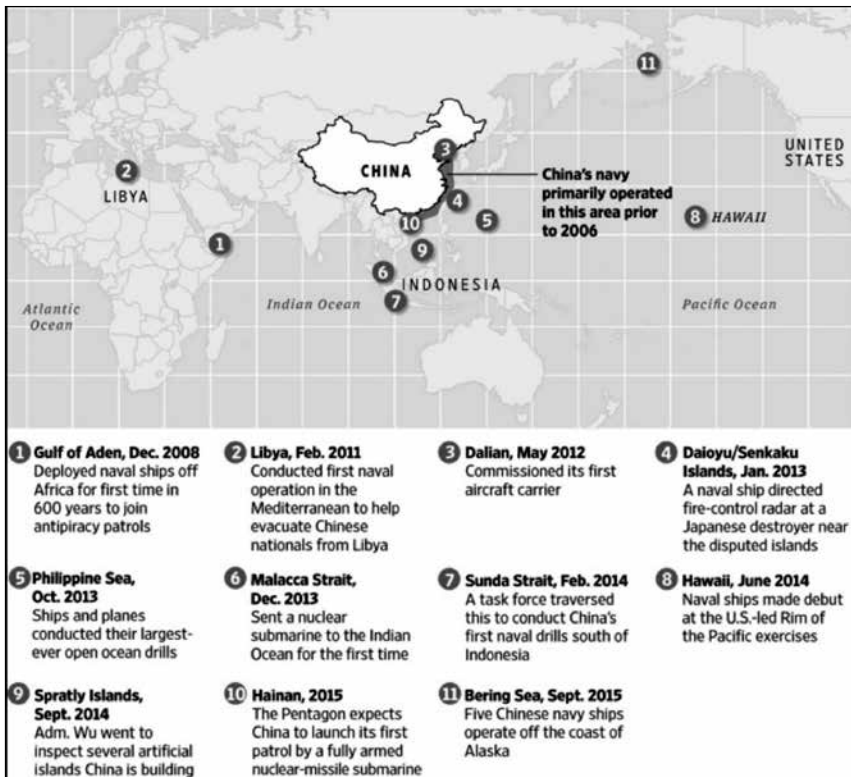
11

UNITED STATES

2

LIBYA

CHINA

3

China's navy primarily operated in this area prior to 2006

4

5

8 HAWAII

1

10

9

6

INDONESIA

7

Atlantic Ocean

Indian Ocean

Pacific Ocean

1 Gulf of Aden, Dec. 2008
Deployed naval ships off Africa for first time in 600 years to join antipiracy patrols

2 Libya, Feb. 2011
Conducted first naval operation in the Mediterranean to help evacuate Chinese nationals from Libya

3 Dalian, May 2012
Commissioned its first aircraft carrier

4 Daioyu/Senkaku Islands, Jan. 2013
A naval ship directed fire-control radar at a Japanese destroyer near the disputed islands

5 Philippine Sea, Oct. 2013
Ships and planes conducted their largest-ever open ocean drills

6 Malacca Strait, Dec. 2013
Sent a nuclear submarine to the Indian Ocean for the first time

7 Sunda Strait, Feb. 2014
A task force traversed this to conduct China's first naval drills south of Indonesia

8 Hawaii, June 2014
Naval ships made debut at the U.S.-led Rim of the Pacific exercises

9 Spratly Islands, Sept. 2014
Adm. Wu went to inspect several artificial islands China is building

10 Hainan, 2015
The Pentagon expects China to launch its first patrol by a fully armed nuclear-missile submarine

11 Bering Sea, Sept. 2015
Five Chinese navy ships operate off the coast of Alaska